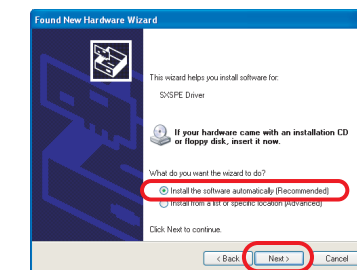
Found New Hardware Wizard

This wizard helps you install software for:

SXSPE Driver

If your hardware came with an installation CD or floppy disk, insert it now.

What do you want the wizard to do?

Install the software automatically (Recommended)

Install from a list or specific location (Advanced)

Click Next to continue.

< Back

Next >

Cancel